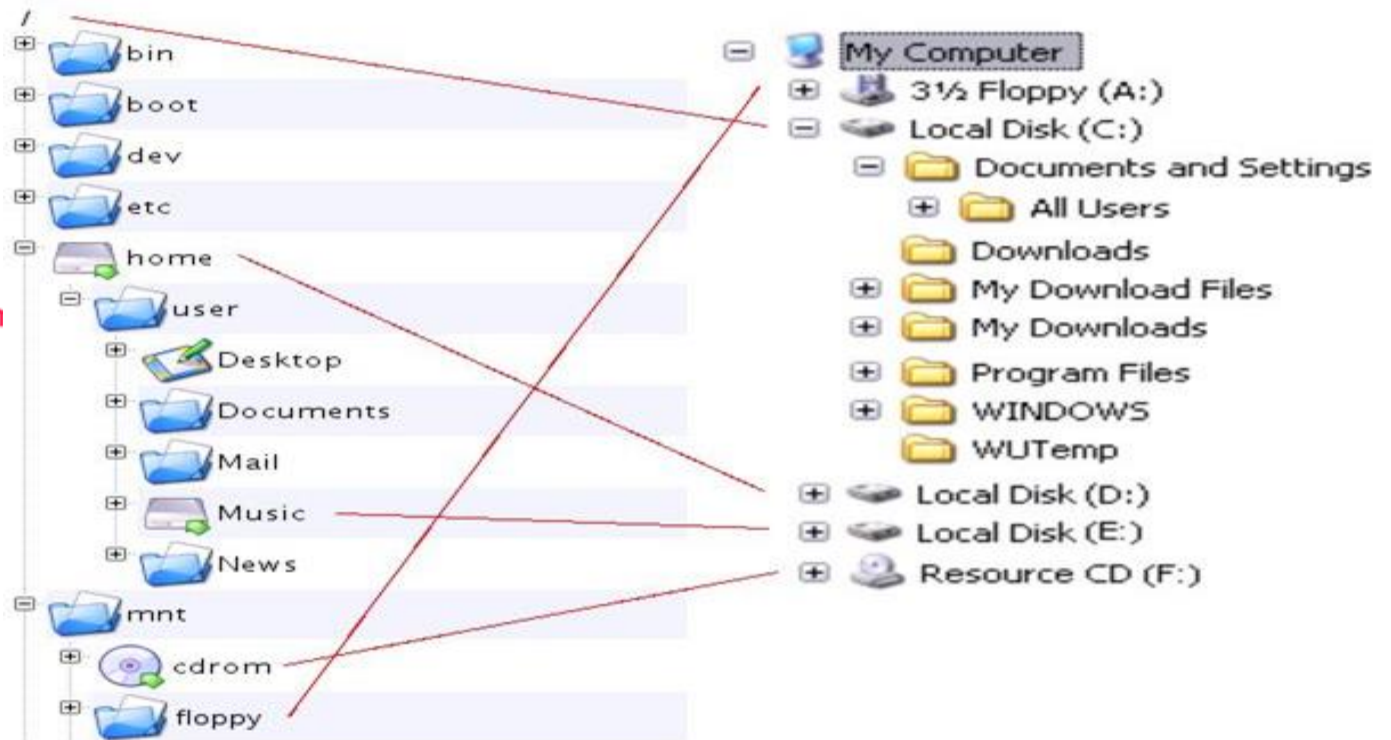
/
bin
boot
dev
etc
home
user
Desktop
Documents
Mail
Music
News
mnt
cdrom
floppy

My Computer
3½ Floppy (A:)
Local Disk (C:)
Documents and Settings
All Users
Downloads
My Download Files
My Downloads
Program Files
WINDOWS
WUTemp
Local Disk (D:)
Local Disk (E:)
Resource CD (F:)